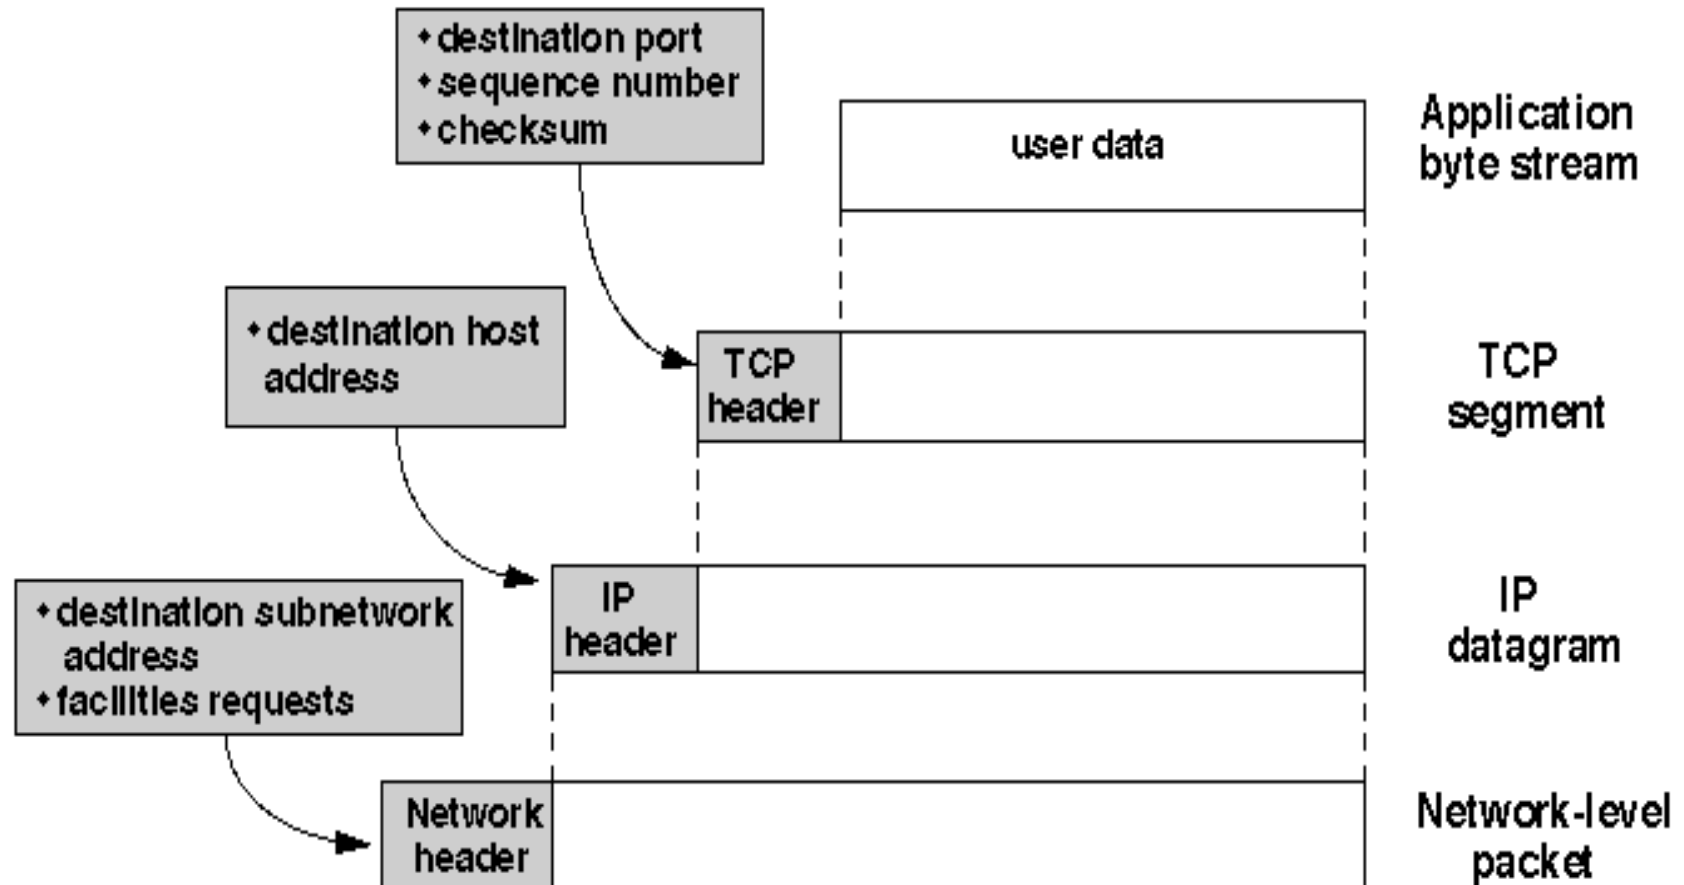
• destination port
• sequence number
• checksum

user data

Application byte stream

• destination host address

TCP header

TCP segment

• destination subnetwork address
• facilities requests

IP header

IP datagram

Network header

Network-level packet